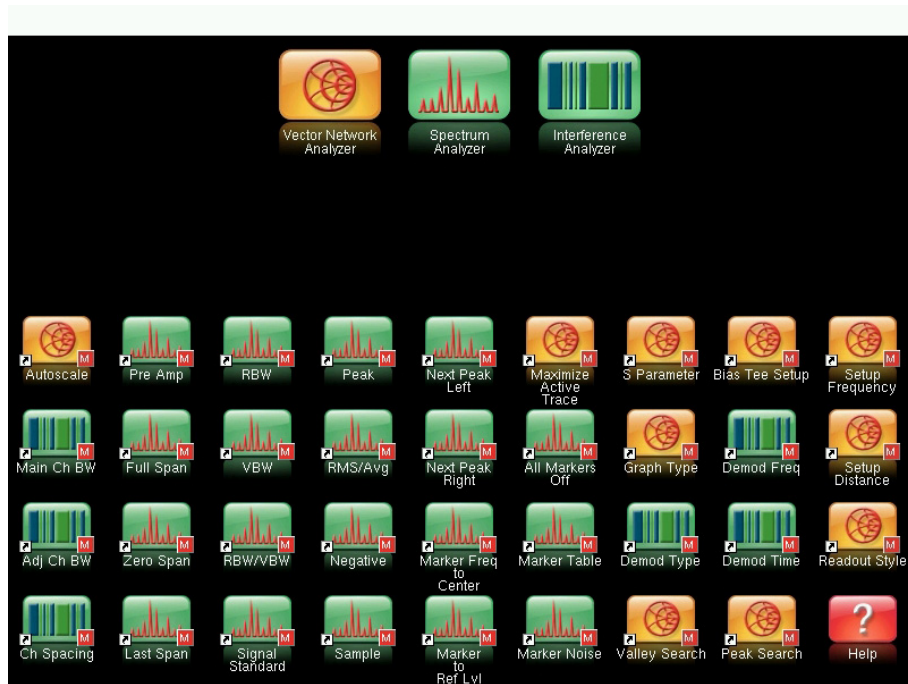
Vector Network Analyzer

Spectrum Analyzer

Interference Analyzer

M Autoscale

M Pre Amp

M RBW

M Peak

M Next Peak Left

M Maximize Active Trace

M S Parameter

M Bias Tee Setup

M Setup Frequency

M Main Ch BW

M Full Span

M VBW

M RMS/Avg

M Next Peak Right

M All Markers Off

M Graph Type

M Demod Freq

M Setup Distance

M Adj Ch BW

M Zero Span

M RBW/VBW

M Negative

M Marker Freq to Center

M Marker Table

M Demod Type

M Demod Time

M Readout Style

M Ch Spacing

M Last Span

M Signal Standard

M Sample

M Marker to Ref Lvl

M Marker Noise

M Valley Search

M Peak Search

?
Help